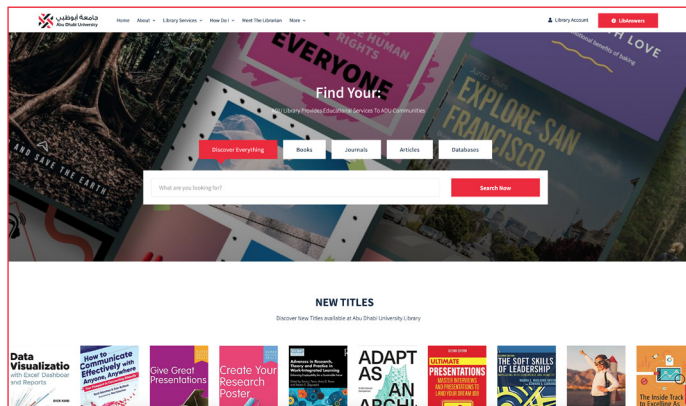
جامعة أبوظبي
Abu Dhabi University

Home About Library Services How Do I Meet The Librarian More

Library Account LibAnswers

EVERYONE
HUMAN RIGHTS
LOVE
additional benefits of baking
EXPLORE SAN FRANCISCO
AND SAVE THE EARTH

Find Your:
ADU Library Provides Educational Services To ADU Communities

Discover Everything Books Journals Articles Databases

What are you looking for?
Search Now

NEW TITLES
Discover New Titles available at Abu Dhabi University Library

Data Visualization with Excel Dashboards and Reports
How to Communicate Effectively with Anyone, Anywhere
Give Great Presentations
Create Your Research Poster
Advances in Research, Theory and Practice in Work-Integrated Learning
ADAPT AS AN ARCHI
ULTIMATE PRESENTATIONS
THE SOFT SKILLS OF LEADERSHIP
The Inside Track to Excelling As